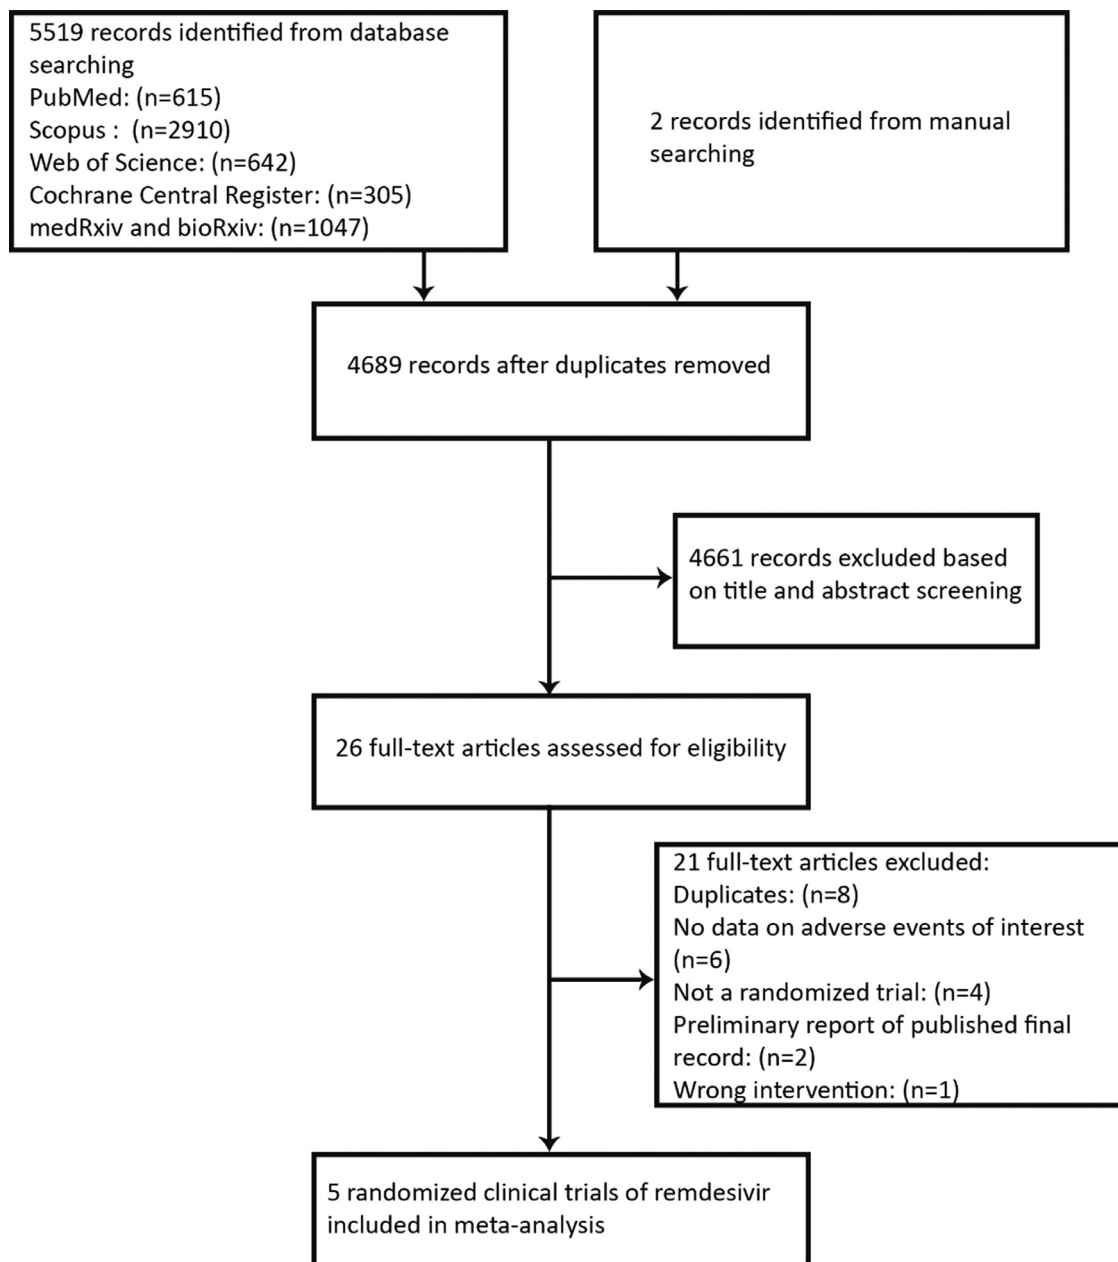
5519 records identified from database searching
PubMed: (n=615)
Scopus : (n=2910)
Web of Science: (n=642)
Cochrane Central Register: (n=305)
medRxiv and bioRxiv: (n=1047)

2 records identified from manual searching

4689 records after duplicates removed

4661 records excluded based on title and abstract screening

26 full-text articles assessed for eligibility

21 full-text articles excluded:
Duplicates: (n=8)
No data on adverse events of interest (n=6)
Not a randomized trial: (n=4)
Preliminary report of published final record: (n=2)
Wrong intervention: (n=1)

5 randomized clinical trials of remdesivir included in meta-analysis